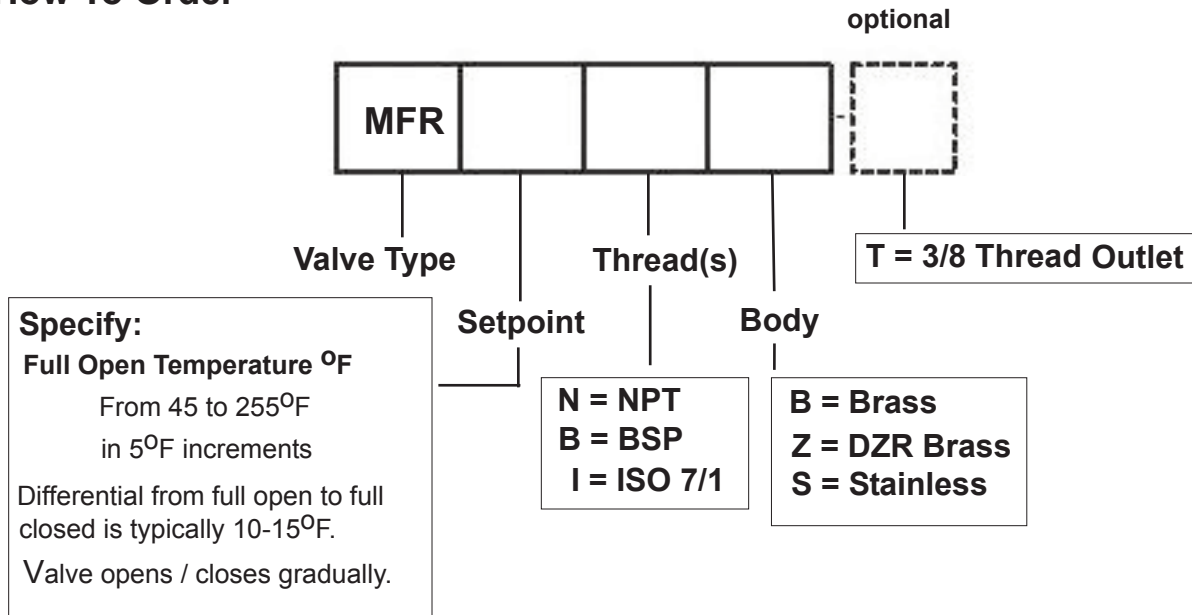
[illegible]ow To Order

optional

MFR

Valve Type

Setpoint

Thread(s)

Body

T = 3/8 Thread Outlet

Specify:
Full Open Temperature $^{O}$F
From 45 to 255$^{O}$F
in 5$^{O}$F increments
Differential from full open to full closed is typically 10-15$^{O}$F.
Valve opens / closes gradually.

N = NPT
B = BSP
I = ISO 7/1

B = Brass
Z = DZR Brass
S = Stainless